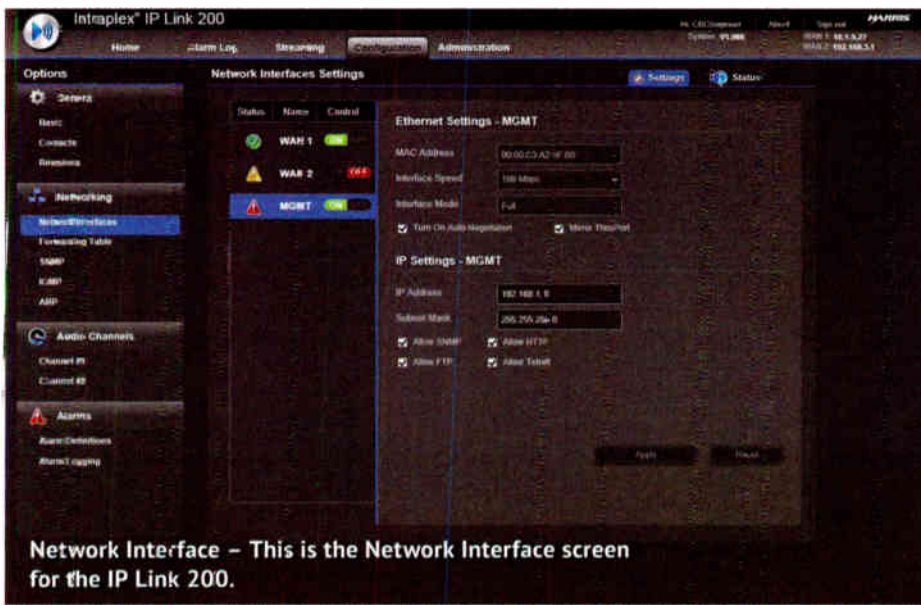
Intraplex® IP Link 200

Home | Alarm Log | Streaming | Configuration | Administration

Hi, CBCEngineer | About | Sign out | HARRIS
System: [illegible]
WAN 1: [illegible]
WAN 2: 192.168.3.1

Options

General
Basic
Contacts
Redundancy

Networking
NetworkInterfaces
Forwarding Table
SNMP
IGMP
ARP

Audio Channels
Channel #1
Channel #2

Alarms
AlarmDefinitions
AlarmLogging

Network Interfaces Settings

Settings | Status

| Status | Name | Control |
|---|---|---|
| | WAN 1 | ON |
| | WAN 2 | OFF |
| | MGMT | ON |

Ethernet Settings - MGMT
MAC Address 00:00:C3:A2:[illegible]
Interface Speed 100 Mbps
Interface Mode Full
Turn On Auto-Negotiation
Mirror ThisPort

IP Settings - MGMT
IP Address 192.168.1.0
Subnet Mask 255.255.255.0
Allow SNMP
Allow HTTP
Allow FTP
Allow Telnet

Apply | Reset

Network Interface – This is the Network Interface screen for the IP Link 200.